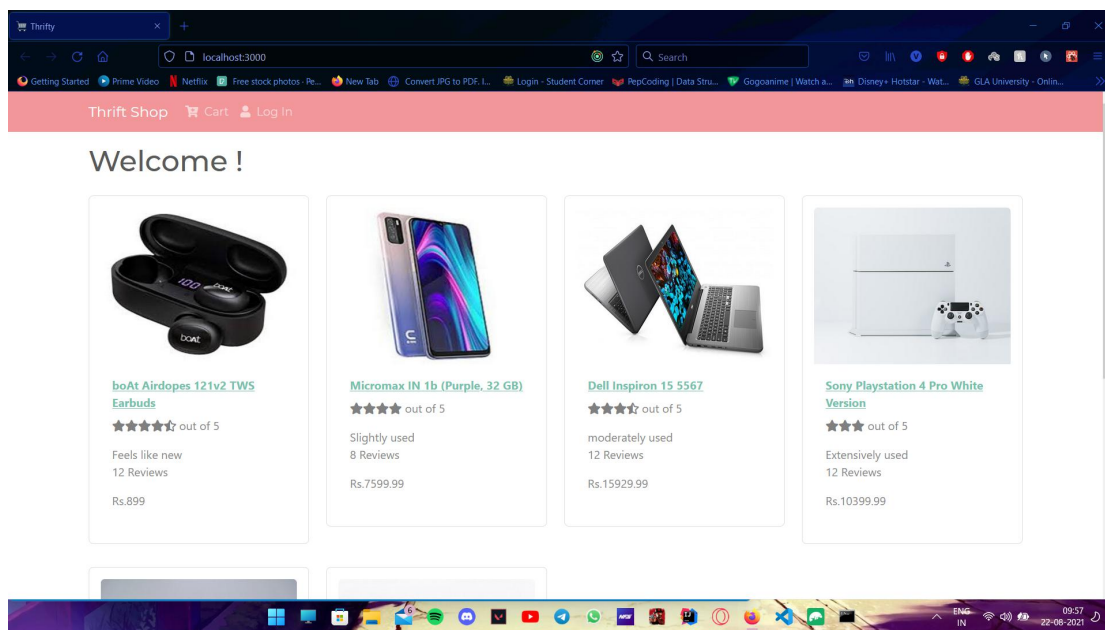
Thrifty

localhost:3000

Search

Getting Started  Prime Video  Netflix  Free stock photos - Pe...  New Tab  Convert JPG to PDF. I...  Login - Student Corner  PepCoding | Data Stru...  Gogoanime | Watch a...  Disney+ Hotstar - Wat...  GLA University - Onlin...

Thrift Shop  Cart  Log In

Welcome !

boAt Airdopes 121v2 TWS Earbuds
out of 5
Feels like new
12 Reviews
Rs.899

Micromax IN 1b (Purple, 32 GB)
out of 5
Slightly used
8 Reviews
Rs.7599.99

Dell Inspiron 15 5567
out of 5
moderately used
12 Reviews
Rs.15929.99

Sony Playstation 4 Pro White Version
out of 5
Extensively used
12 Reviews
Rs.10399.99

ENG IN
09:57
22-08-2021